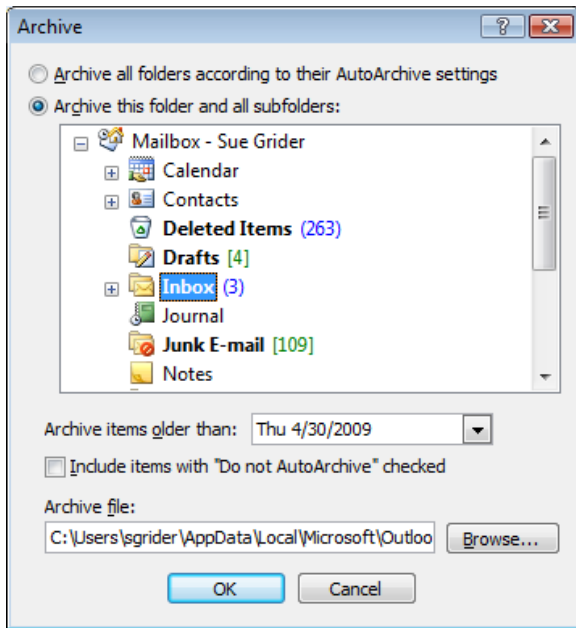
Archive

Archive all folders according to their AutoArchive settings

Archive this folder and all subfolders:

Mailbox - Sue Grider
Calendar
Contacts
Deleted Items (263)
Drafts [4]
Inbox (3)
Journal
Junk E-mail [109]
Notes

Archive items older than: Thu 4/30/2009

Include items with "Do not AutoArchive" checked

Archive file:

C:\Users\sgrider\AppData\Local\Microsoft\Outloo

Browse...

OK

Cancel